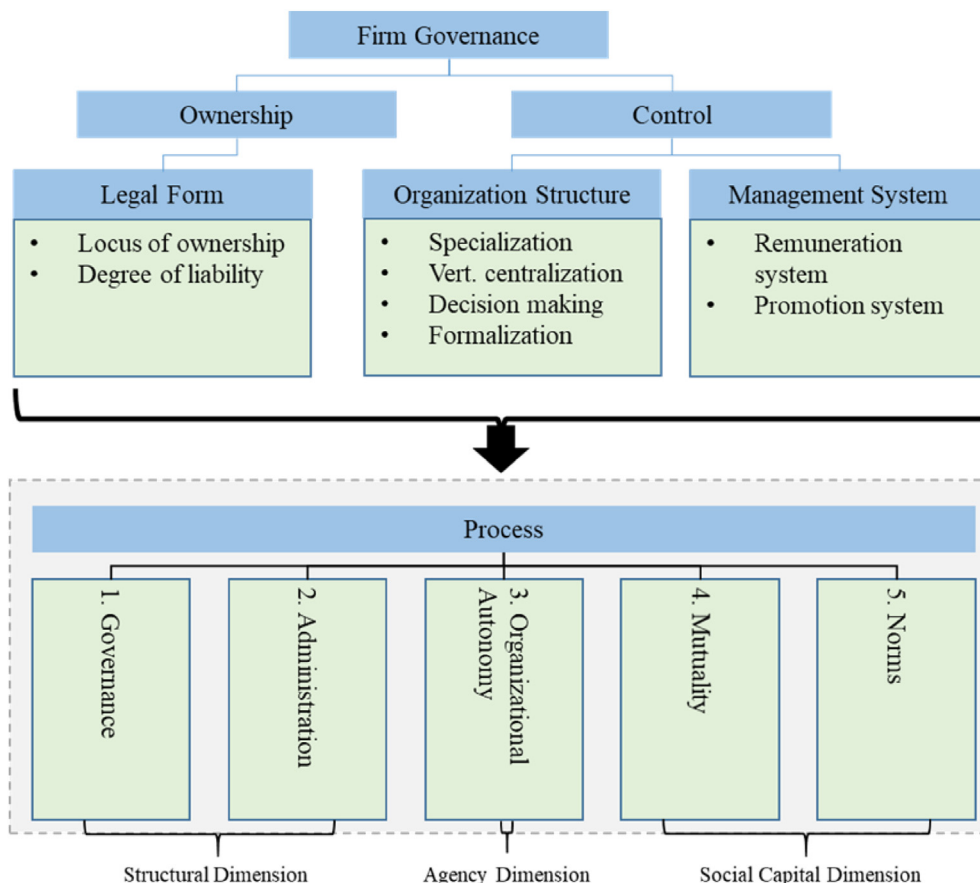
Firm Governance

Ownership

Control

Legal Form

- Locus of ownership
- Degree of liability

Organization Structure

- Specialization
- Vert. centralization
- Decision making
- Formalization

Management System

- Remuneration system
- Promotion system

Process

1. Governance

2. Administration

3. Organizational Autonomy

4. Mutuality

5. Norms

Structural Dimension

Agency Dimension

Social Capital Dimension